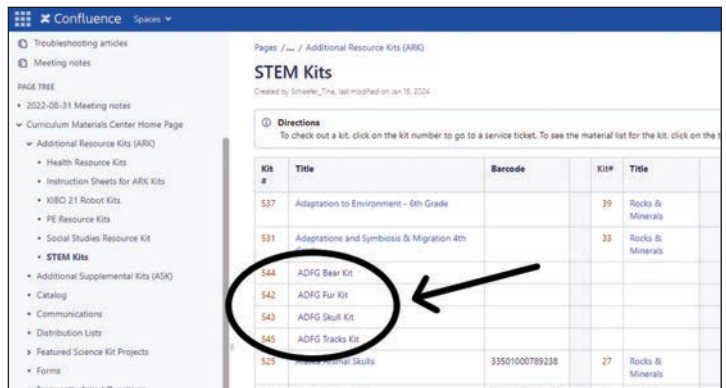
Confluence Spaces

Troubleshooting articles
Meeting notes
PAGE TREE
• 2022-08-31 Meeting notes
Curriculum Materials Center Home Page
Additional Resource Kits (ARK)
• Health Resource Kits
• Instruction Sheets for ARK Kits
• KIBO 21 Robot Kits
• PE Resource Kits
• Social Studies Resource Kit
• STEM Kits
• Additional Supplemental Kits (ASK)
• Catalog
• Communications
• Distribution Lists
Featured Science Kit Projects
• Forms

Pages / ... / Additional Resource Kits (ARK)

STEM Kits

Created by Schaefer_Tina, last modified on Jan 16, 2024

Directions
To check out a kit, click on the kit number to go to a service ticket. To see the material list for the kit, click on the t

| Kit # | Title | Barcode | Kit# | Title |
|---|---|---|---|---|
| 537 | Adaptation to Environment - 6th Grade | | 39 | Rocks & Minerals |
| 531 | Adaptations and Symbiosis & Migration 4th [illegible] | | 33 | Rocks & Minerals |
| 544 | ADFG Bear Kit | | | |
| 542 | ADFG Fur Kit | | | |
| 543 | ADFG Skull Kit | | | |
| 545 | ADFG Tracks Kit | | | |
| 525 | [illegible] Skulls | 33501000789238 | 27 | Rocks & Minerals |